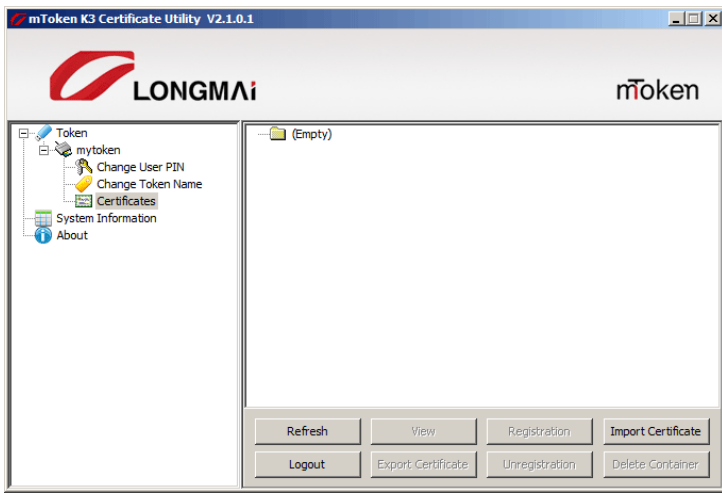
mToken K3 Certificate Utility V2.1.0.1

LONGMAi

mToken

Token
mytoken
Change User PIN
Change Token Name
Certificates
System Information
About

(Empty)

Refresh
View
Registration
Import Certificate
Logout
Export Certificate
Unregistration
Delete Container